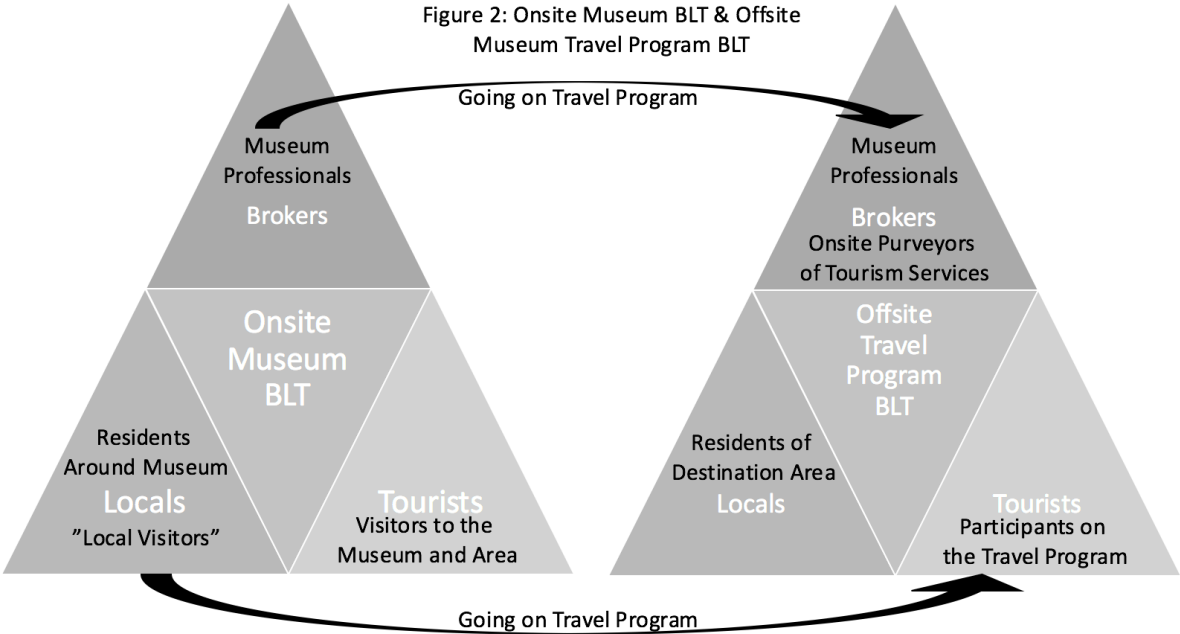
Figure 2: Onsite Museum BLT & Offsite Museum Travel Program BLT

Going on Travel Program

Museum Professionals
Brokers

Onsite Museum BLT

Residents Around Museum
Locals
"Local Visitors"

Tourists
Visitors to the Museum and Area

Museum Professionals
Brokers
Onsite Purveyors of Tourism Services

Offsite Travel Program BLT

Residents of Destination Area
Locals

Tourists
Participants on the Travel Program

Going on Travel Program